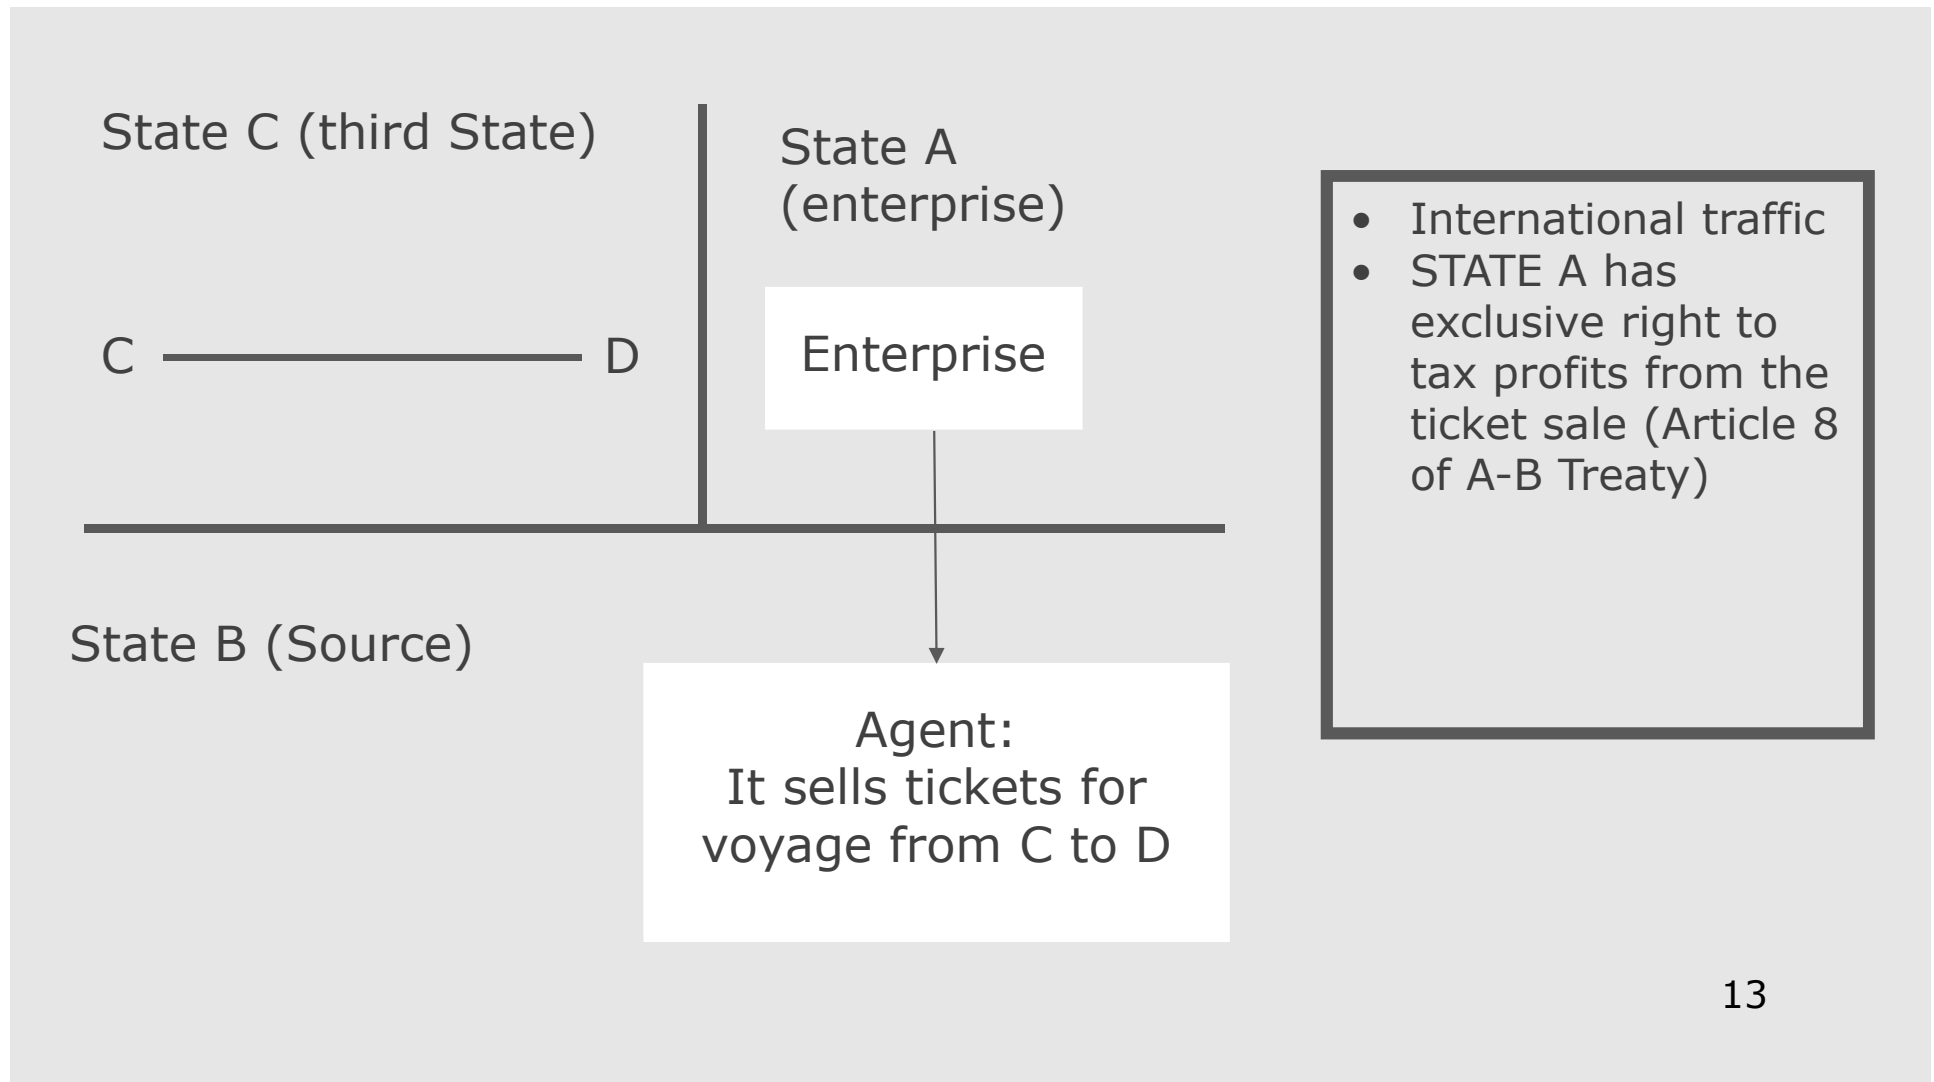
State C (third State)

State A (enterprise)

C D

Enterprise

State B (Source)

Agent:
It sells tickets for voyage from C to D

- International traffic
- STATE A has exclusive right to tax profits from the ticket sale (Article 8 of A-B Treaty)

13